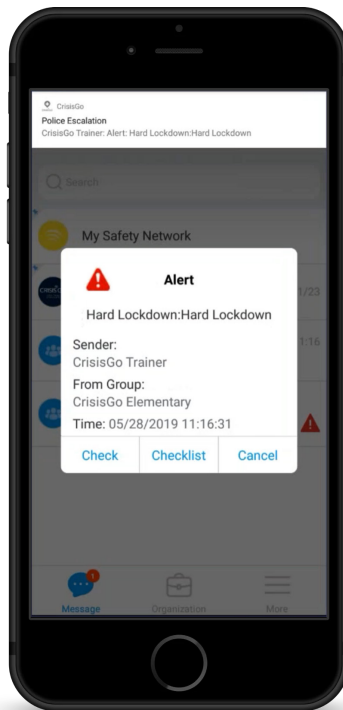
CrisisGo
Police Escalation
CrisisGo Trainer: Alert: Hard Lockdown:Hard Lockdown

Search

My Safety Network

1/23

1:16

Alert

Hard Lockdown:Hard Lockdown

Sender:
CrisisGo Trainer

From Group:
CrisisGo Elementary

Time: 05/28/2019 11:16:31

Check Checklist Cancel

1
Message Organization More